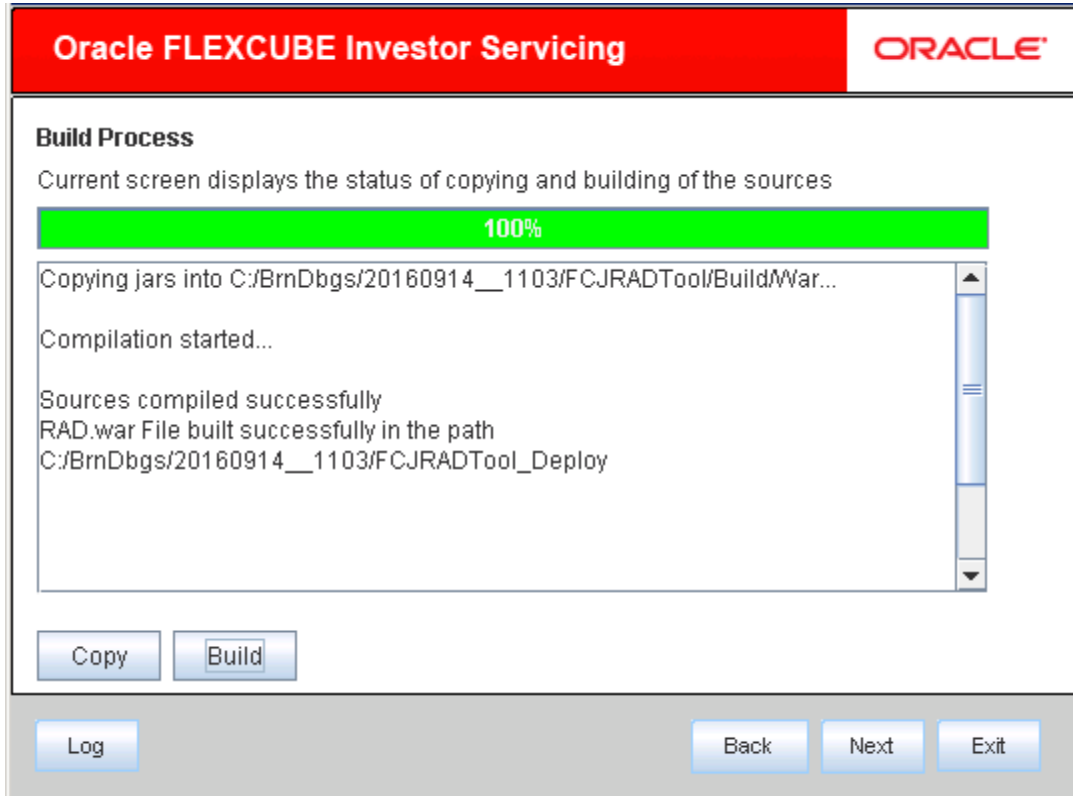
Oracle FLEXCUBE Investor Servicing

ORACLE

Build Process

Current screen displays the status of copying and building of the sources

100%

Copying jars into C:/BrnDbgs/20160914__1103/FCJRADTool/Build/War...

Compilation started...

Sources compiled successfully
RAD.war File built successfully in the path
C:/BrnDbgs/20160914__1103/FCJRADTool_Deploy

Copy Build

Log Back Next Exit